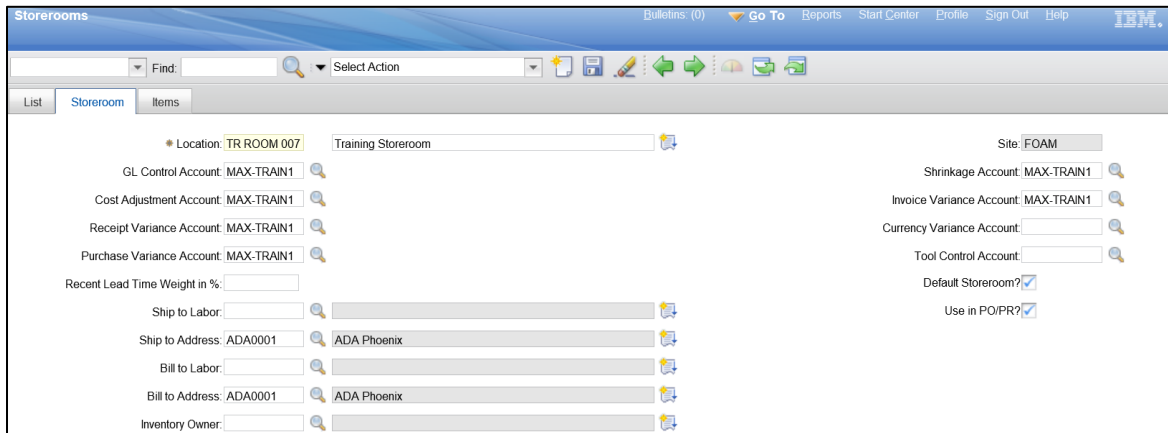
Storerooms

Bulletins: (0) Go To Reports Start Center Profile Sign Out Help IBM.

Find: Select Action

List Storeroom Items

* Location: TR ROOM 007 Training Storeroom

Site: FOAM

GL Control Account: MAX-TRAIN1

Shrinkage Account: MAX-TRAIN1

Cost Adjustment Account: MAX-TRAIN1

Invoice Variance Account: MAX-TRAIN1

Receipt Variance Account: MAX-TRAIN1

Currency Variance Account:

Purchase Variance Account: MAX-TRAIN1

Tool Control Account:

Recent Lead Time Weight in %:

Default Storeroom?

Ship to Labor:

Use in PO/PR?

Ship to Address: ADA0001 ADA Phoenix

Bill to Labor:

Bill to Address: ADA0001 ADA Phoenix

Inventory Owner: